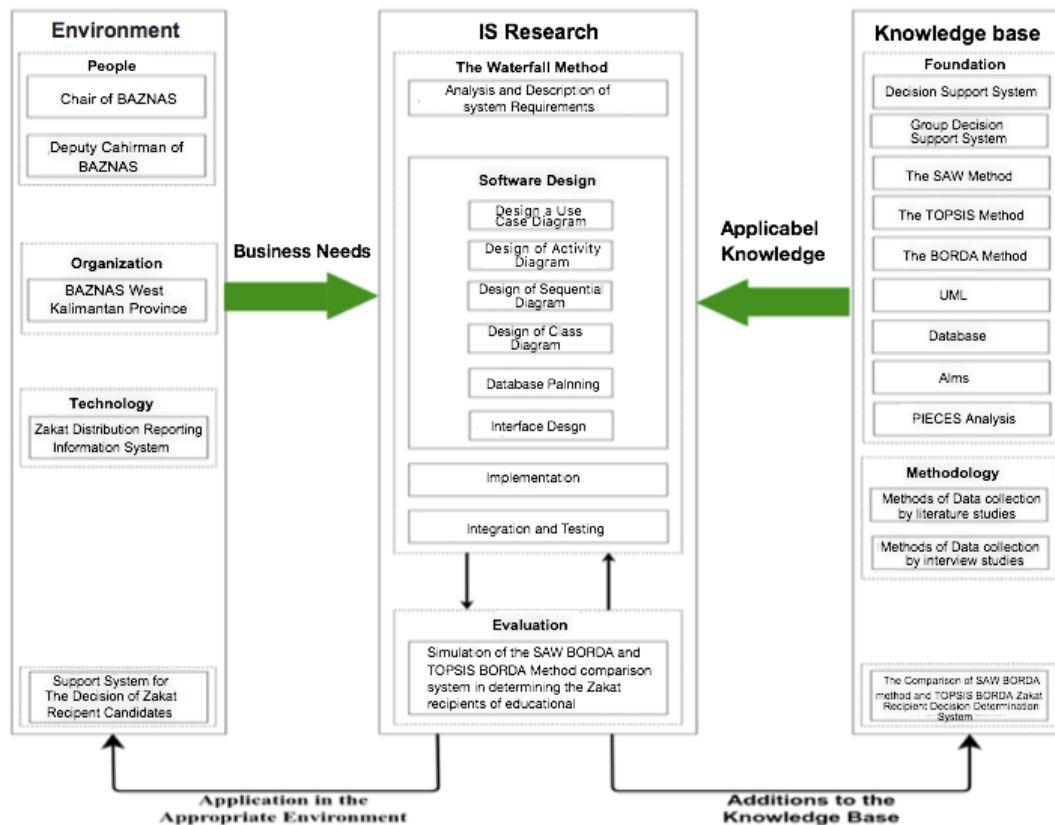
Environment

People

Chair of BAZNAS

Deputy Cahirman of BAZNAS

Organization

BAZNAS West Kalimantan Province

Technology

Zakat Distribution Reporting Information System

Support System for The Decision of Zakat Recipent Candidates

Business Needs

IS Research

The Waterfall Method

Analysis and Description of system Requirements

Software Design

Design a Use Case Diagram

Design of Activity Diagram

Design of Sequential Diagram

Design of Class Diagram

Database Palnning

Interface Desgn

Implementation

Integration and Testing

Evaluation

Simulation of the SAW BORDA and TOPSIS BORDA Method comparison system in determining the Zakat recipients of educational

Applicabel Knowledge

Knowledge base

Foundation

Decision Support System

Group Decision Support System

The SAW Method

The TOPSIS Method

The BORDA Method

UML

Database

AIms

PIECES Analysis

Methodology

Methods of Data collection by literature studies

Methods of Data collection by interview studies

The Comparison of SAW BORDA method and TOPSIS BORDA Zakat Recipient Decision Determination System

Application in the Appropriate Environment

Additions to the Knowledge Base